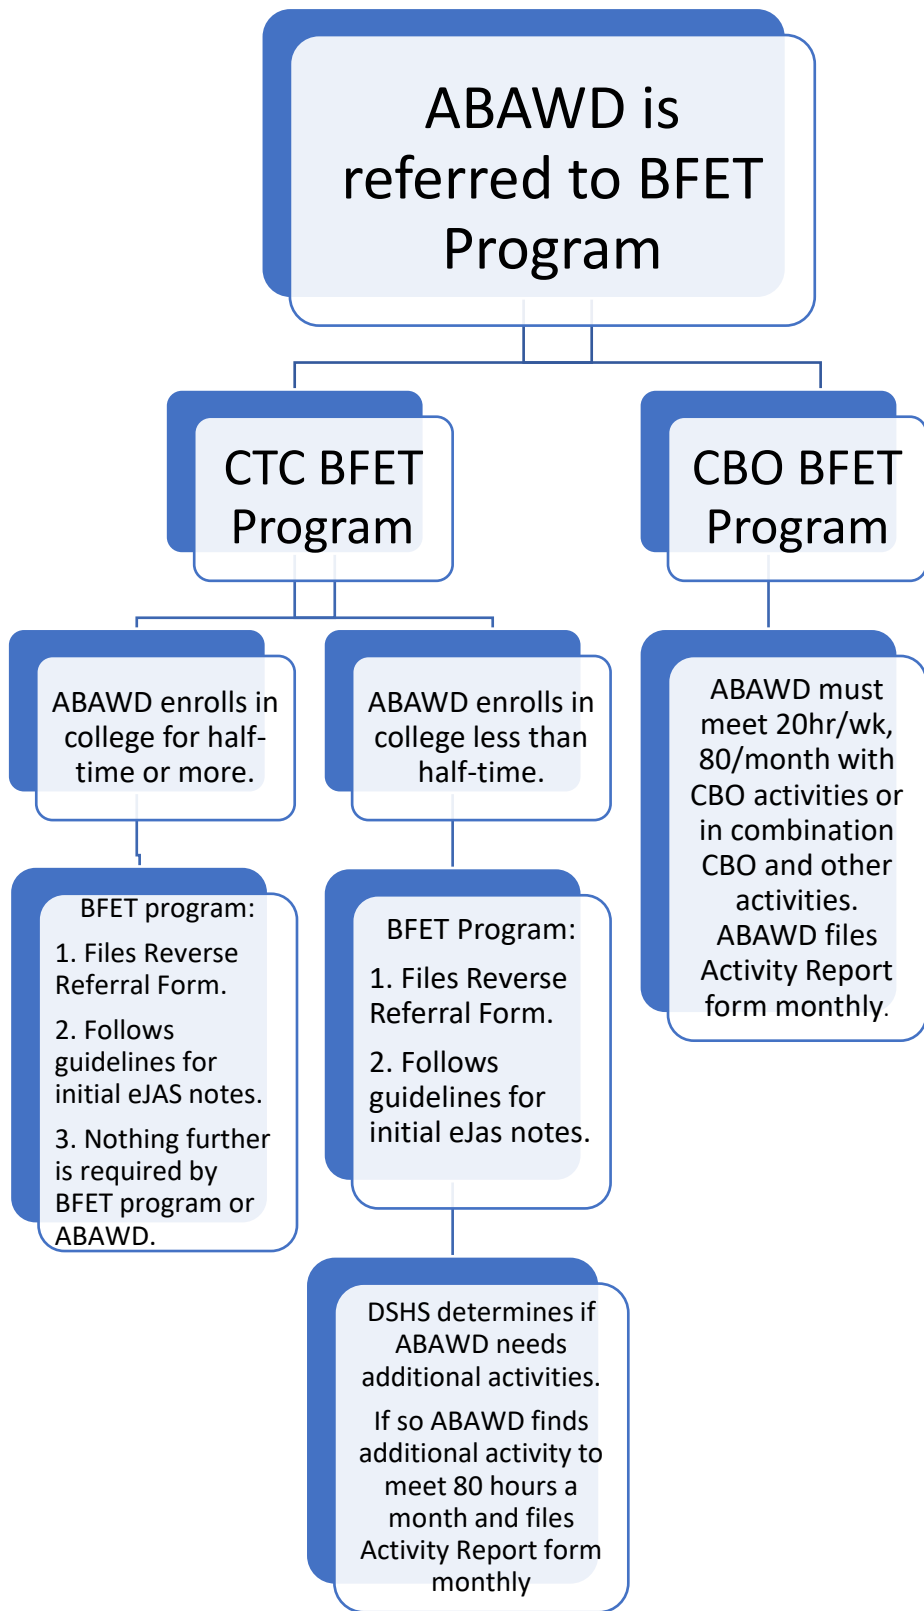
ABAWD is referred to BFET Program

CTC BFET Program

CBO BFET Program

ABAWD enrolls in college for half-time or more.

ABAWD enrolls in college less than half-time.

ABAWD must meet 20hr/wk, 80/month with CBO activities or in combination CBO and other activities. ABAWD files Activity Report form monthly.

BFET program:

1. Files Reverse Referral Form.

2. Follows guidelines for initial eJAS notes.

3. Nothing further is required by BFET program or ABAWD.

BFET Program:

1. Files Reverse Referral Form.

2. Follows guidelines for initial eJas notes.

DSHS determines if ABAWD needs additional activities.

If so ABAWD finds additional activity to meet 80 hours a month and files Activity Report form monthly